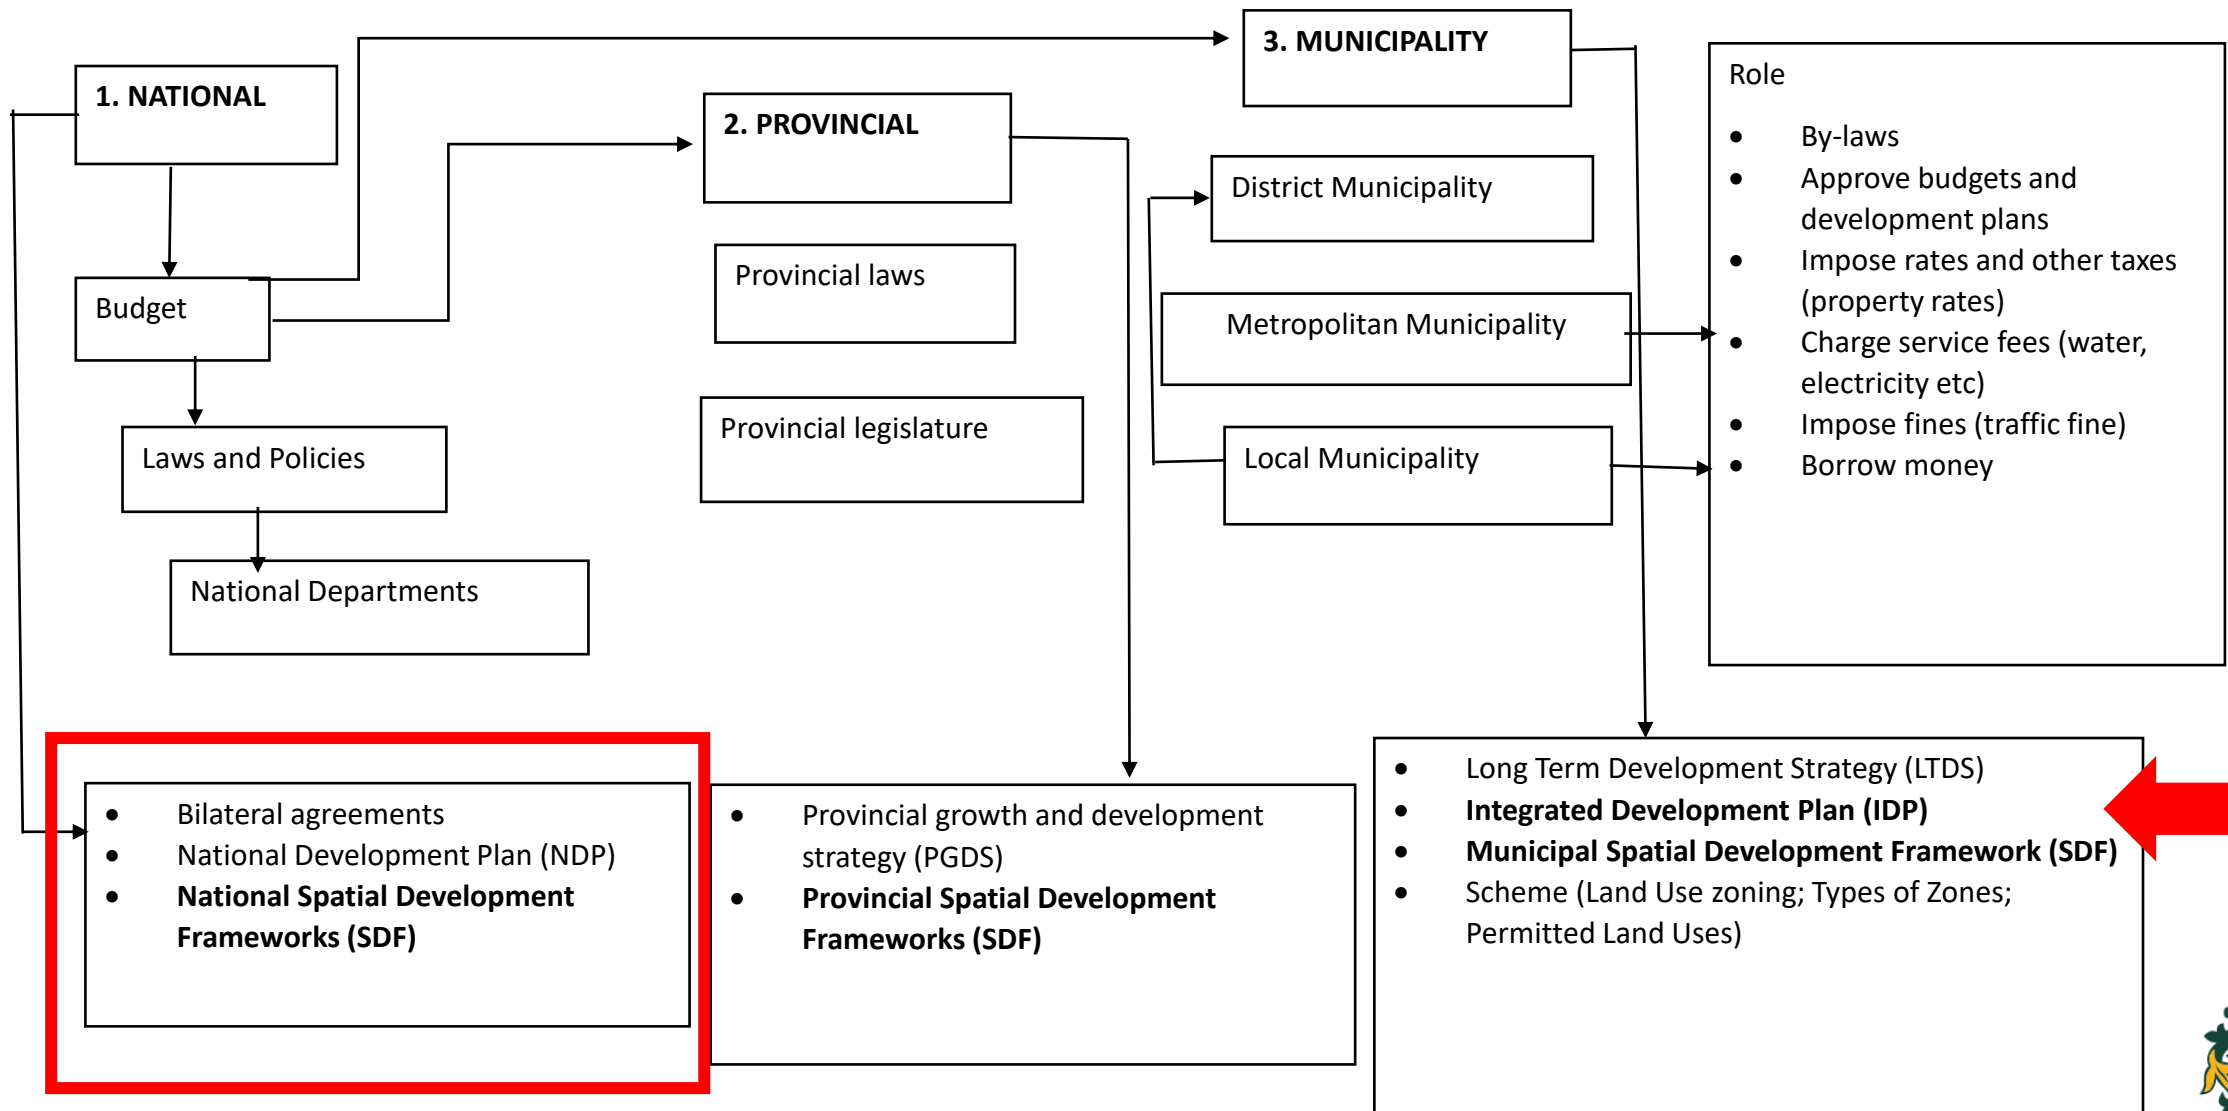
1. NATIONAL

Budget

Laws and Policies

National Departments

2. PROVINCIAL

Provincial laws

Provincial legislature

3. MUNICIPALITY

District Municipality

Metropolitan Municipality

Local Municipality

Role

- By-laws
- Approve budgets and development plans
- Impose rates and other taxes (property rates)
- Charge service fees (water, electricity etc)
- Impose fines (traffic fine)
- Borrow money

- Bilateral agreements
- National Development Plan (NDP)
- **National Spatial Development Frameworks (SDF)**

- Provincial growth and development strategy (PGDS)
- **Provincial Spatial Development Frameworks (SDF)**

- Long Term Development Strategy (LTDS)
- **Integrated Development Plan (IDP)**
- **Municipal Spatial Development Framework (SDF)**
- Scheme (Land Use zoning; Types of Zones; Permitted Land Uses)